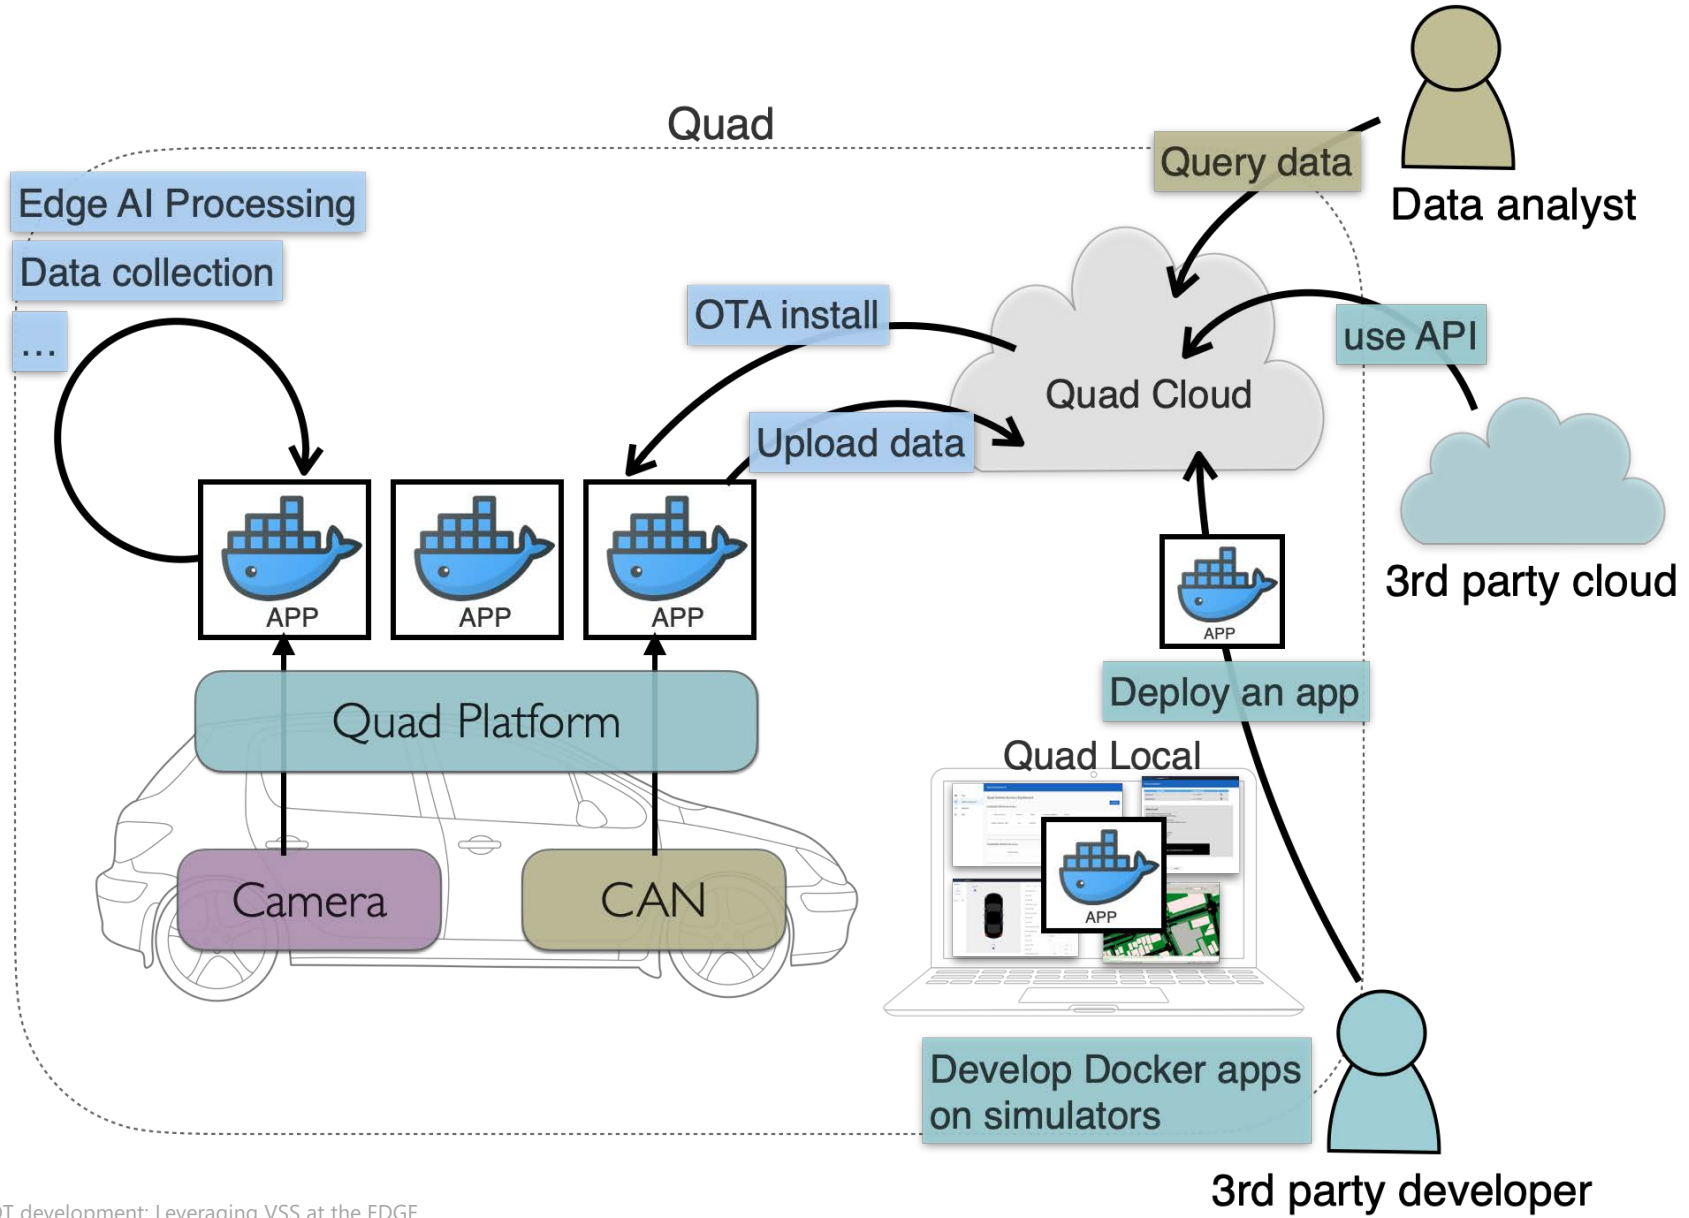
Quad

Edge AI Processing

Data collection

...

OTA install

Query data

Data analyst

use API

Quad Cloud

Upload data

3rd party cloud

APP

APP

APP

APP

Deploy an app

Quad Platform

Quad Local

Camera

CAN

APP

Develop Docker apps on simulators

3rd party developer

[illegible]T development: Leveraging VSS at the EDGE